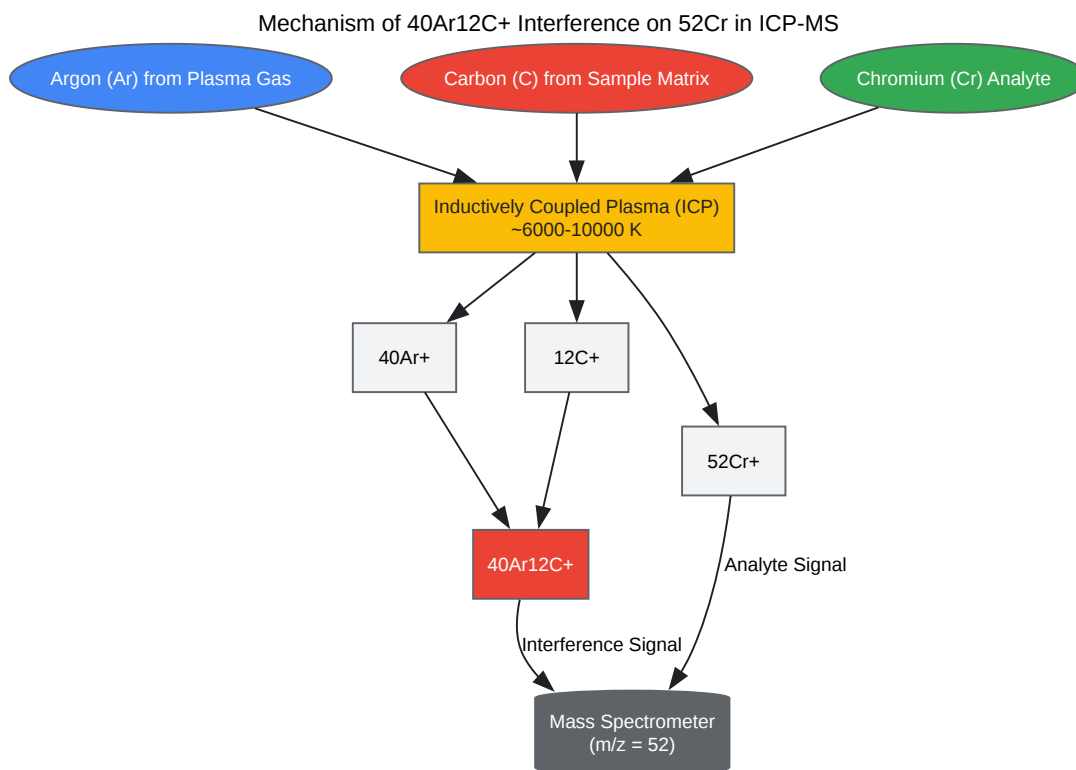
Mechanism of 40Ar12C+ Interference on 52Cr in ICP-MS

Argon (Ar) from Plasma Gas

Carbon (C) from Sample Matrix

Chromium (Cr) Analyte

Inductively Coupled Plasma (ICP)
~6000-10000 K

40Ar+

12C+

52Cr+

40Ar12C+

Analyte Signal

Interference Signal

Mass Spectrometer
(m/z = 52)